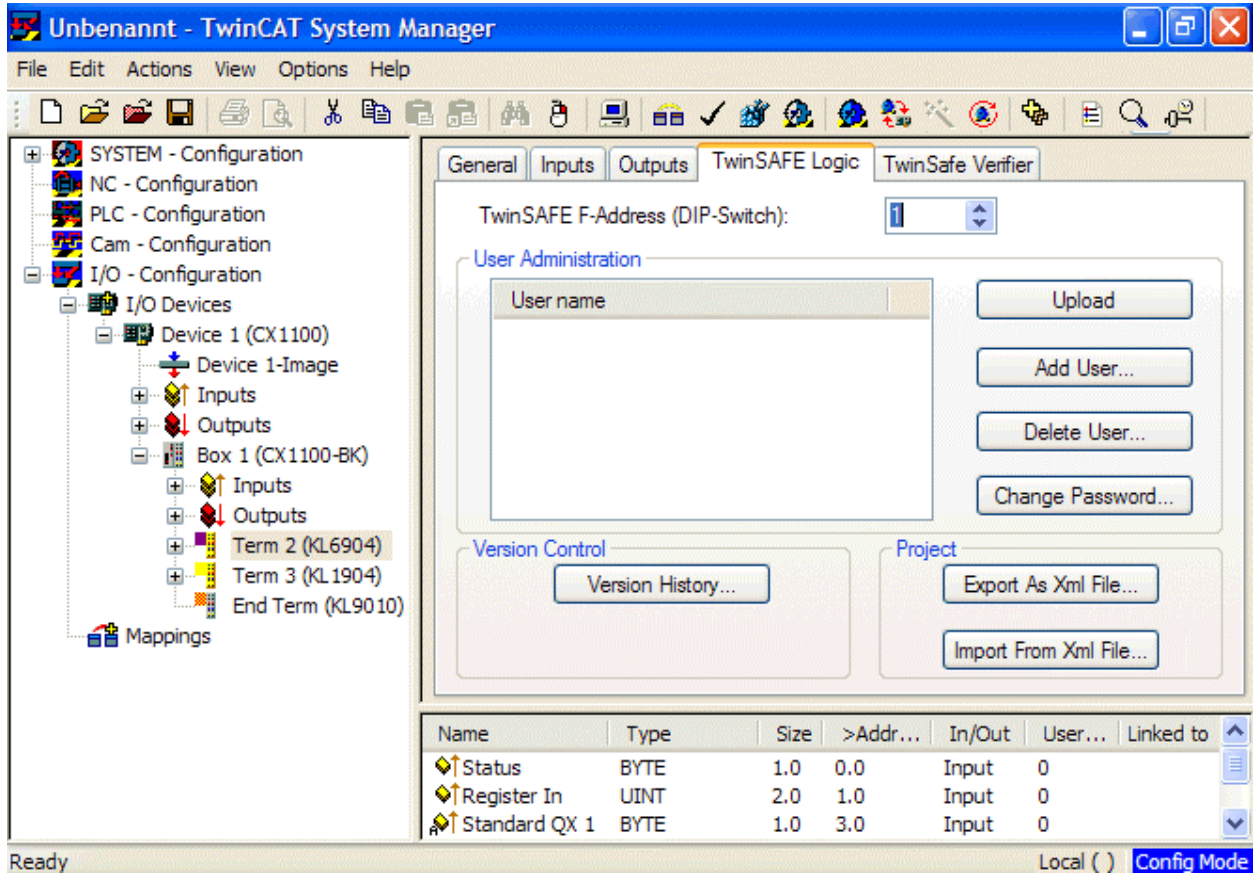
Unbenannt - TwinCAT System Manager

File Edit Actions View Options Help

SYSTEM - Configuration
NC - Configuration
PLC - Configuration
Cam - Configuration
I/O - Configuration
I/O Devices
Device 1 (CX1100)
Device 1-Image
Inputs
Outputs
Box 1 (CX1100-BK)
Inputs
Outputs
Term 2 (KL6904)
Term 3 (KL1904)
End Term (KL9010)
Mappings

General | Inputs | Outputs | TwinSAFE Logic | TwinSafe Verifier

TwinSAFE F-Address (DIP-Switch): 1

User Administration

User name

Upload
Add User...
Delete User...
Change Password...

Version Control
Version History...

Project
Export As Xml File...
Import From Xml File...

| Name | Type | Size | >Addr... | In/Out | User... | Linked to |
|---|---|---|---|---|---|---|
| Status | BYTE | 1.0 | 0.0 | Input | 0 | |
| Register In | UINT | 2.0 | 1.0 | Input | 0 | |
| Standard QX 1 | BYTE | 1.0 | 3.0 | Input | 0 | |

Ready
Local ( ) Config Mode